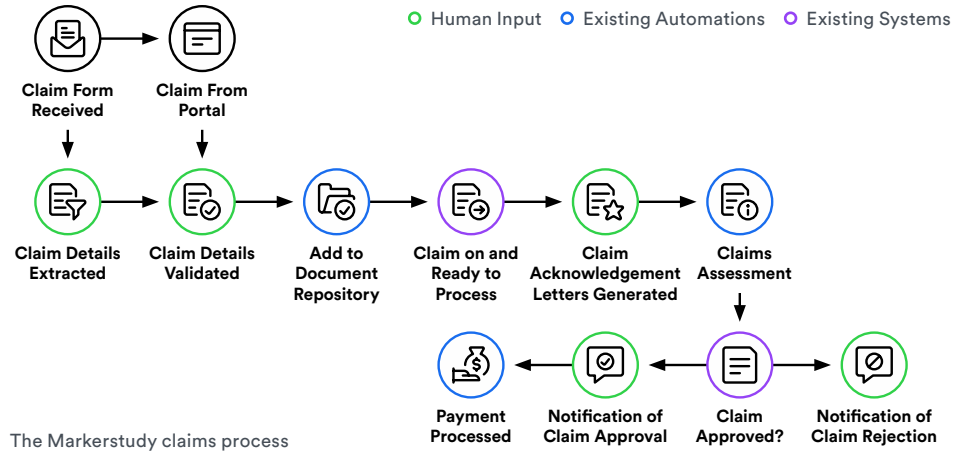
Human Input
Existing Automations
Existing Systems

Claim Form Received

Claim From Portal

Claim Details Extracted

Claim Details Validated

Add to Document Repository

Claim on and Ready to Process

Claim Acknowledgement Letters Generated

Claims Assessment

Claim Approved?

Notification of Claim Rejection

Notification of Claim Approval

Payment Processed

The Markerstudy claims process